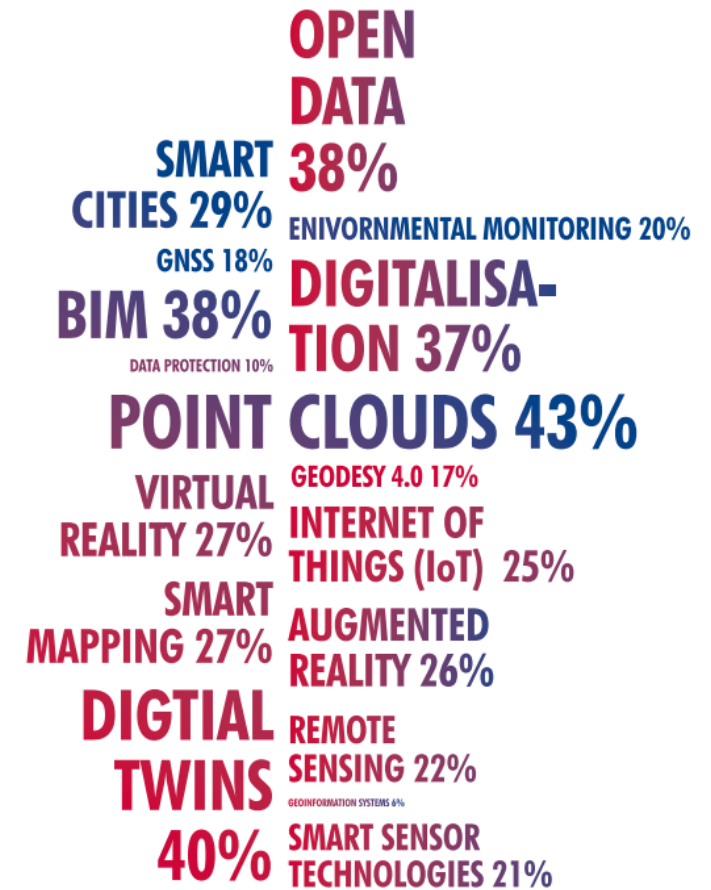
OPEN DATA 38%

SMART CITIES 29%

ENIVORNMENTAL MONITORING 20%

GNSS 18%

BIM 38%

DIGITALISATION 37%

DATA PROTECTION 10%

POINT CLOUDS 43%

GEODESY 4.0 17%

VIRTUAL REALITY 27%

INTERNET OF THINGS (IoT) 25%

SMART MAPPING 27%

AUGMENTED REALITY 26%

DIGTIAL TWINS 40%

REMOTE SENSING 22%

GEOINFORMATION SYSTEMS 6%

SMART SENSOR TECHNOLOGIES 21%